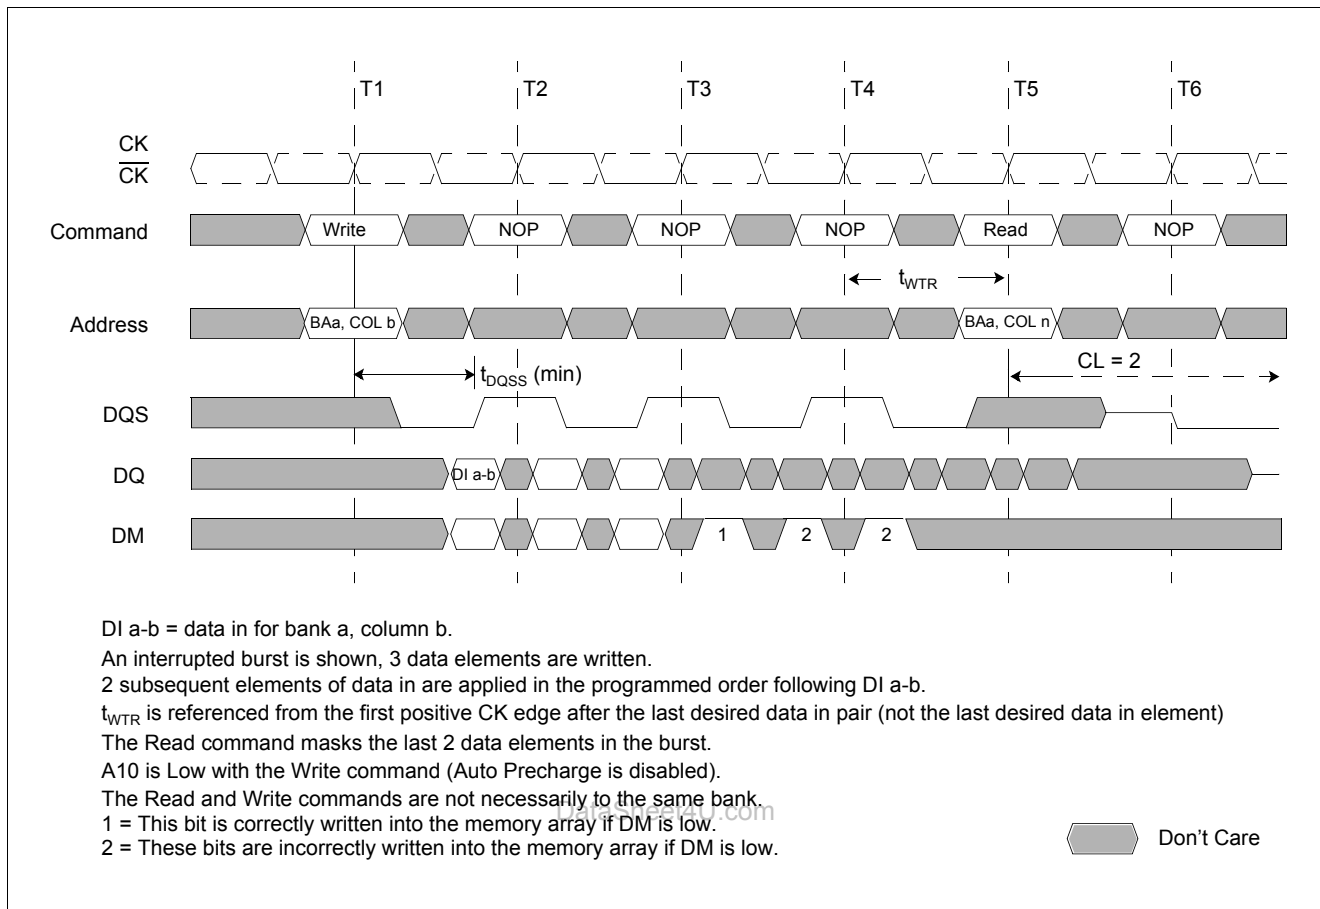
T1 T2 T3 T4 T5 T6

CK
$\overline{CK}$

Command Write NOP NOP NOP Read NOP

$t_{WTR}$

Address BAa, COL b BAa, COL n

$t_{DQSS}$ (min)

CL = 2

DQS

DQ DI a-b

DM 1 2 2

DI a-b = data in for bank a, column b.

An interrupted burst is shown, 3 data elements are written.

2 subsequent elements of data in are applied in the programmed order following DI a-b.

$t_{WTR}$ is referenced from the first positive CK edge after the last desired data in pair (not the last desired data in element)

The Read command masks the last 2 data elements in the burst.

A10 is Low with the Write command (Auto Precharge is disabled).

The Read and Write commands are not necessarily to the same bank.

DataSheet4U.com

1 = This bit is correctly written into the memory array if DM is low.

2 = These bits are incorrectly written into the memory array if DM is low.

Don't Care